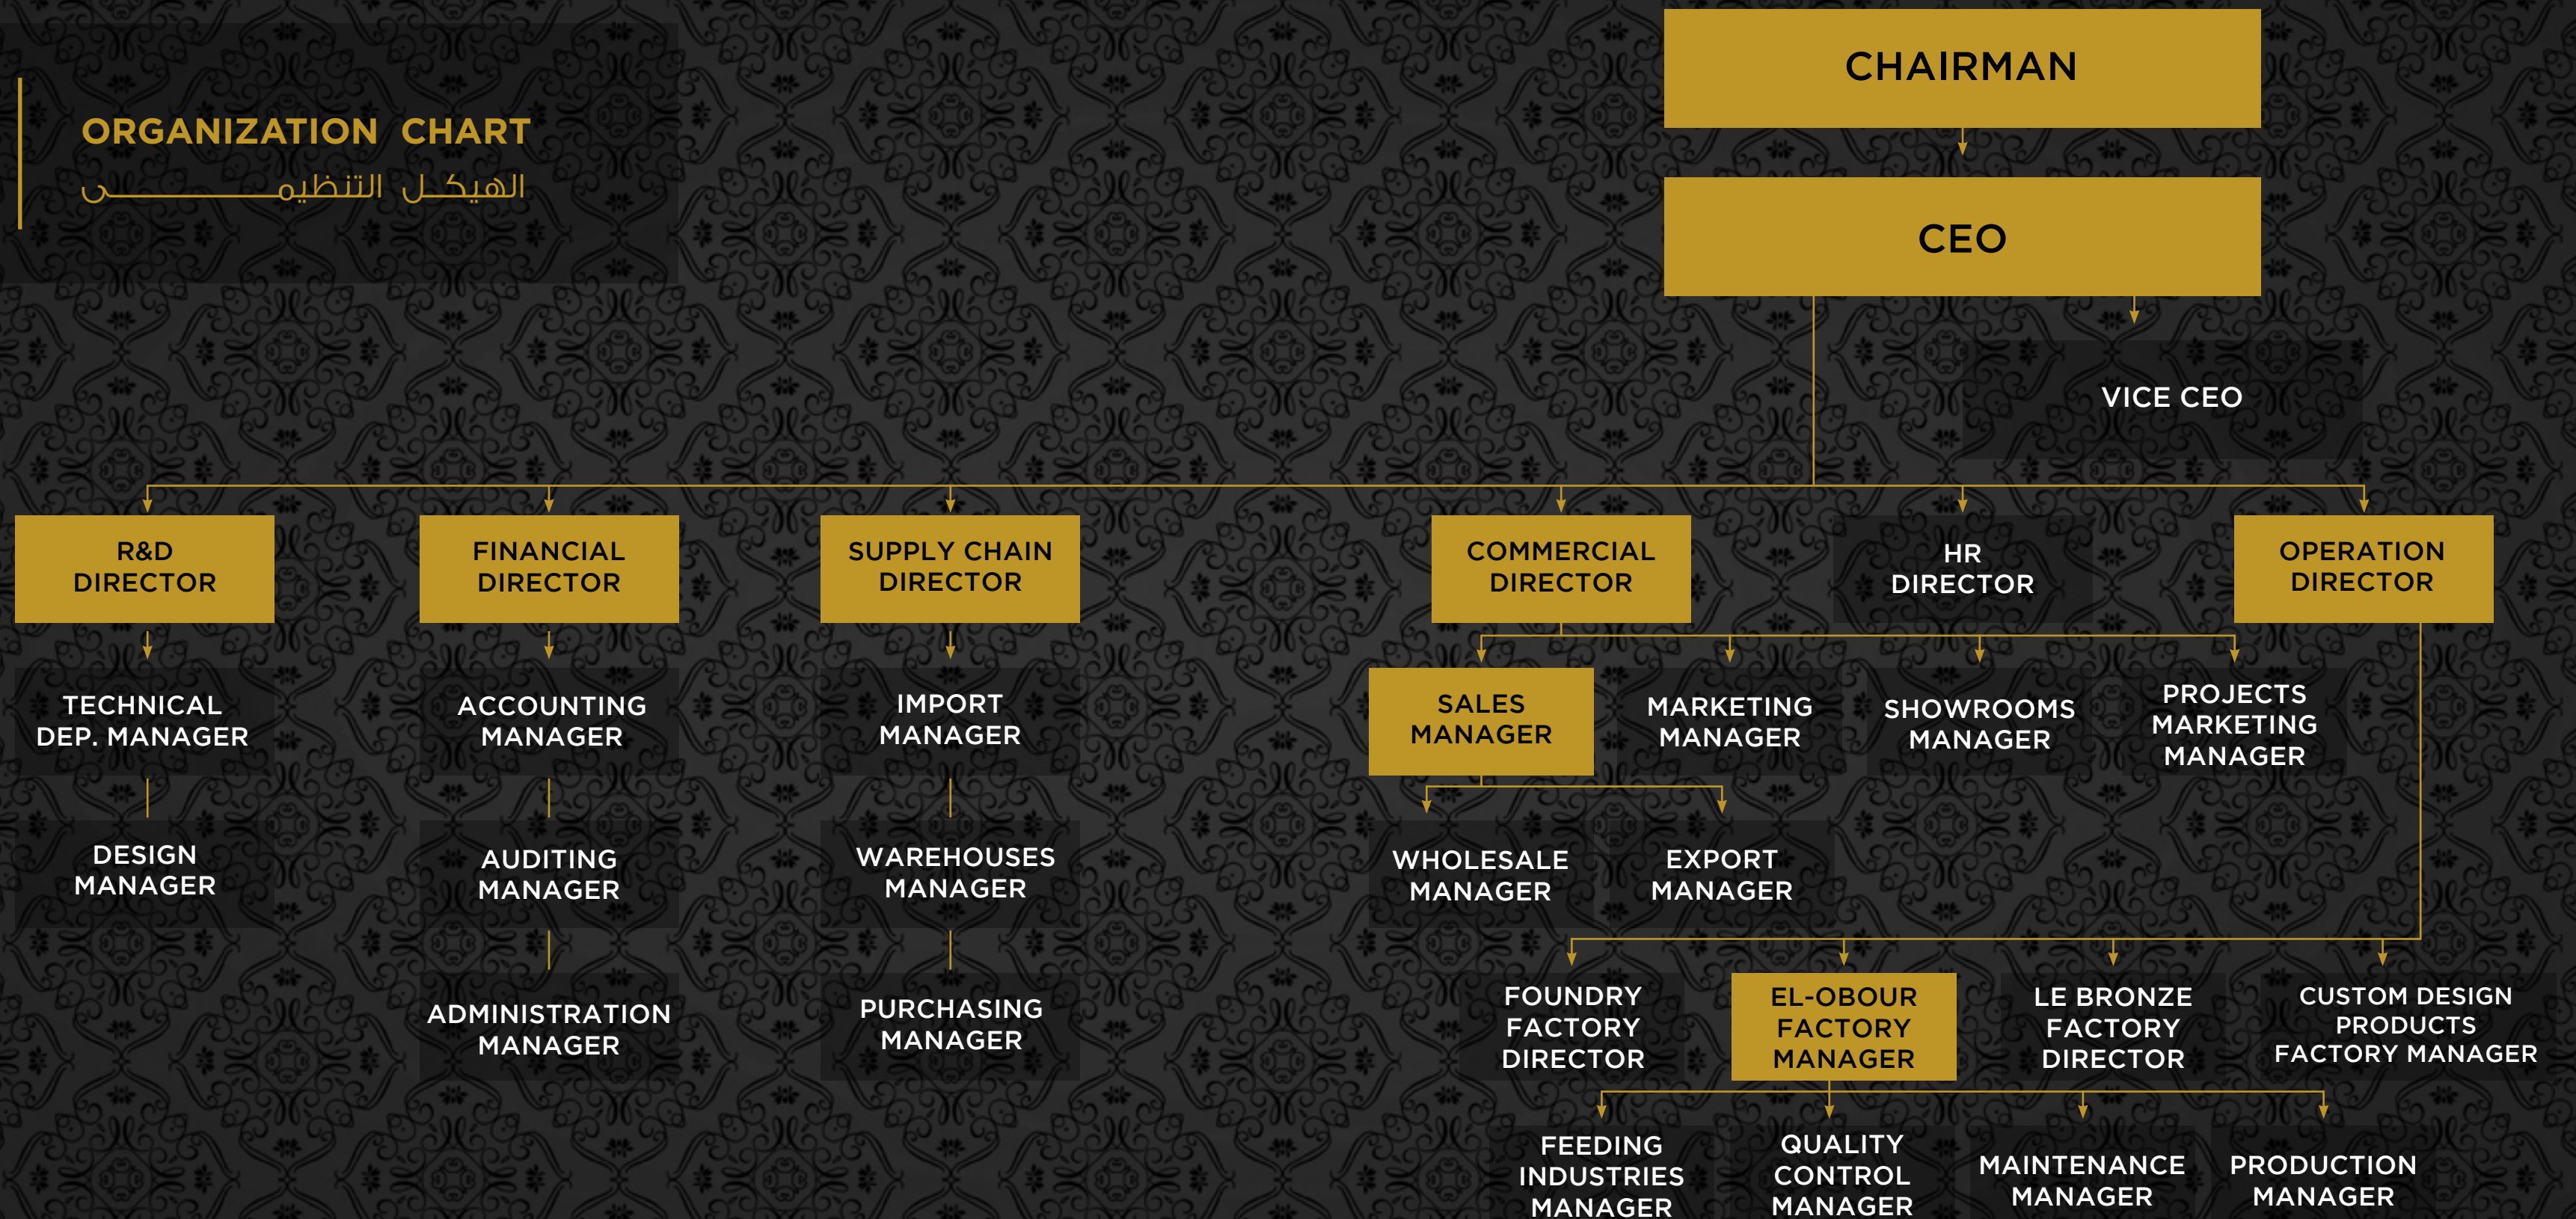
ORGANIZATION CHART
الهيكـل التنظيمـــــــــــــى

CHAIRMAN

CEO

VICE CEO

R&D DIRECTOR

TECHNICAL DEP. MANAGER

DESIGN MANAGER

FINANCIAL DIRECTOR

ACCOUNTING MANAGER

AUDITING MANAGER

ADMINISTRATION MANAGER

SUPPLY CHAIN DIRECTOR

IMPORT MANAGER

WAREHOUSES MANAGER

PURCHASING MANAGER

COMMERCIAL DIRECTOR

HR DIRECTOR

OPERATION DIRECTOR

SALES MANAGER

MARKETING MANAGER

SHOWROOMS MANAGER

PROJECTS MARKETING MANAGER

WHOLESALE MANAGER

EXPORT MANAGER

FOUNDRY FACTORY DIRECTOR

EL-OBOUR FACTORY MANAGER

LE BRONZE FACTORY DIRECTOR

CUSTOM DESIGN PRODUCTS FACTORY MANAGER

FEEDING INDUSTRIES MANAGER

QUALITY CONTROL MANAGER

MAINTENANCE MANAGER

PRODUCTION MANAGER